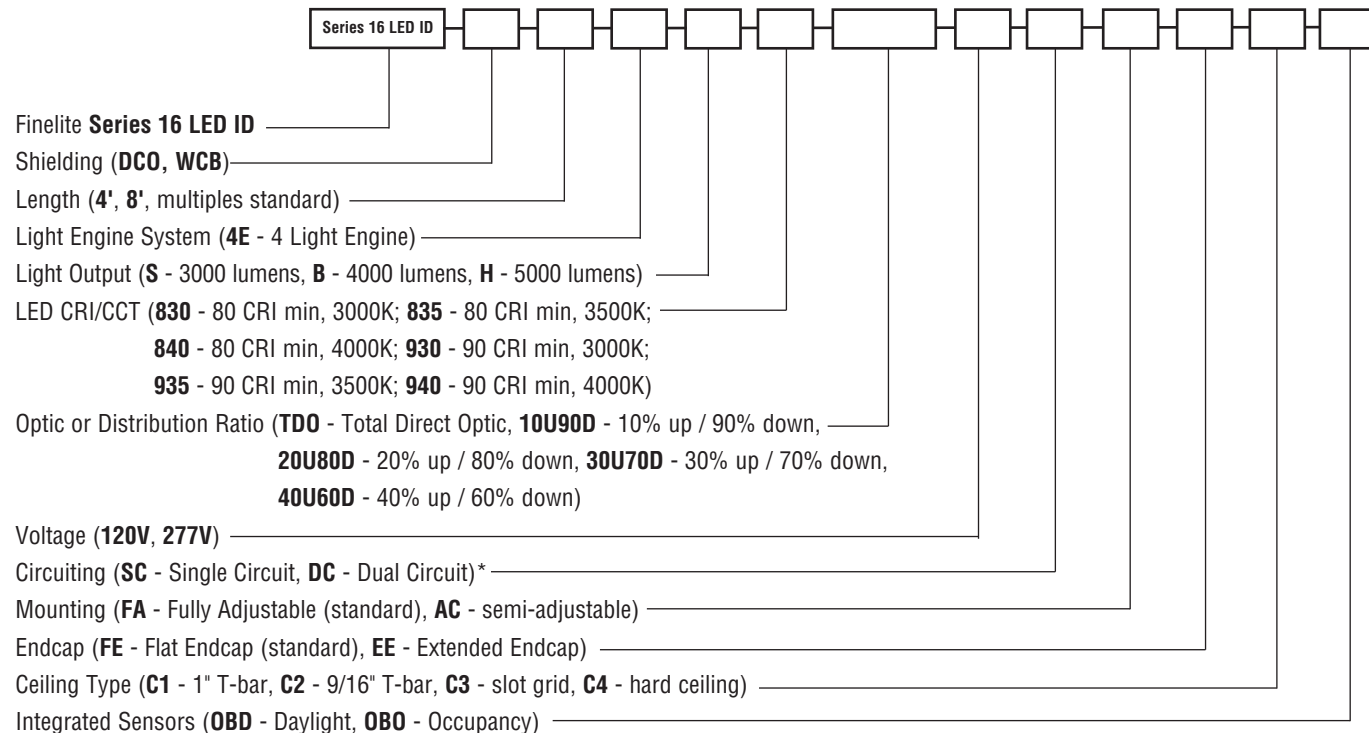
Series 16 LED ID

Finelite **Series 16 LED ID**

Shielding (**DCO, WCB**)

Length (**4'**, **8'**, multiples standard)

Light Engine System (**4E** - 4 Light Engine)

Light Output (**S** - 3000 lumens, **B** - 4000 lumens, **H** - 5000 lumens)

LED CRI/CCT (**830** - 80 CRI min, 3000K; **835** - 80 CRI min, 3500K; **840** - 80 CRI min, 4000K; **930** - 90 CRI min, 3000K; **935** - 90 CRI min, 3500K; **940** - 90 CRI min, 4000K)

Optic or Distribution Ratio (**TDO** - Total Direct Optic, **10U90D** - 10% up / 90% down, **20U80D** - 20% up / 80% down, **30U70D** - 30% up / 70% down, **40U60D** - 40% up / 60% down)

Voltage (**120V**, **277V**)

Circuiting (**SC** - Single Circuit, **DC** - Dual Circuit)*

Mounting (**FA** - Fully Adjustable (standard), **AC** - semi-adjustable)

Endcap (**FE** - Flat Endcap (standard), **EE** - Extended Endcap)

Ceiling Type (**C1** - 1" T-bar, **C2** - 9/16" T-bar, **C3** - slot grid, **C4** - hard ceiling)

Integrated Sensors (**OBD** - Daylight, **OBO** - Occupancy)